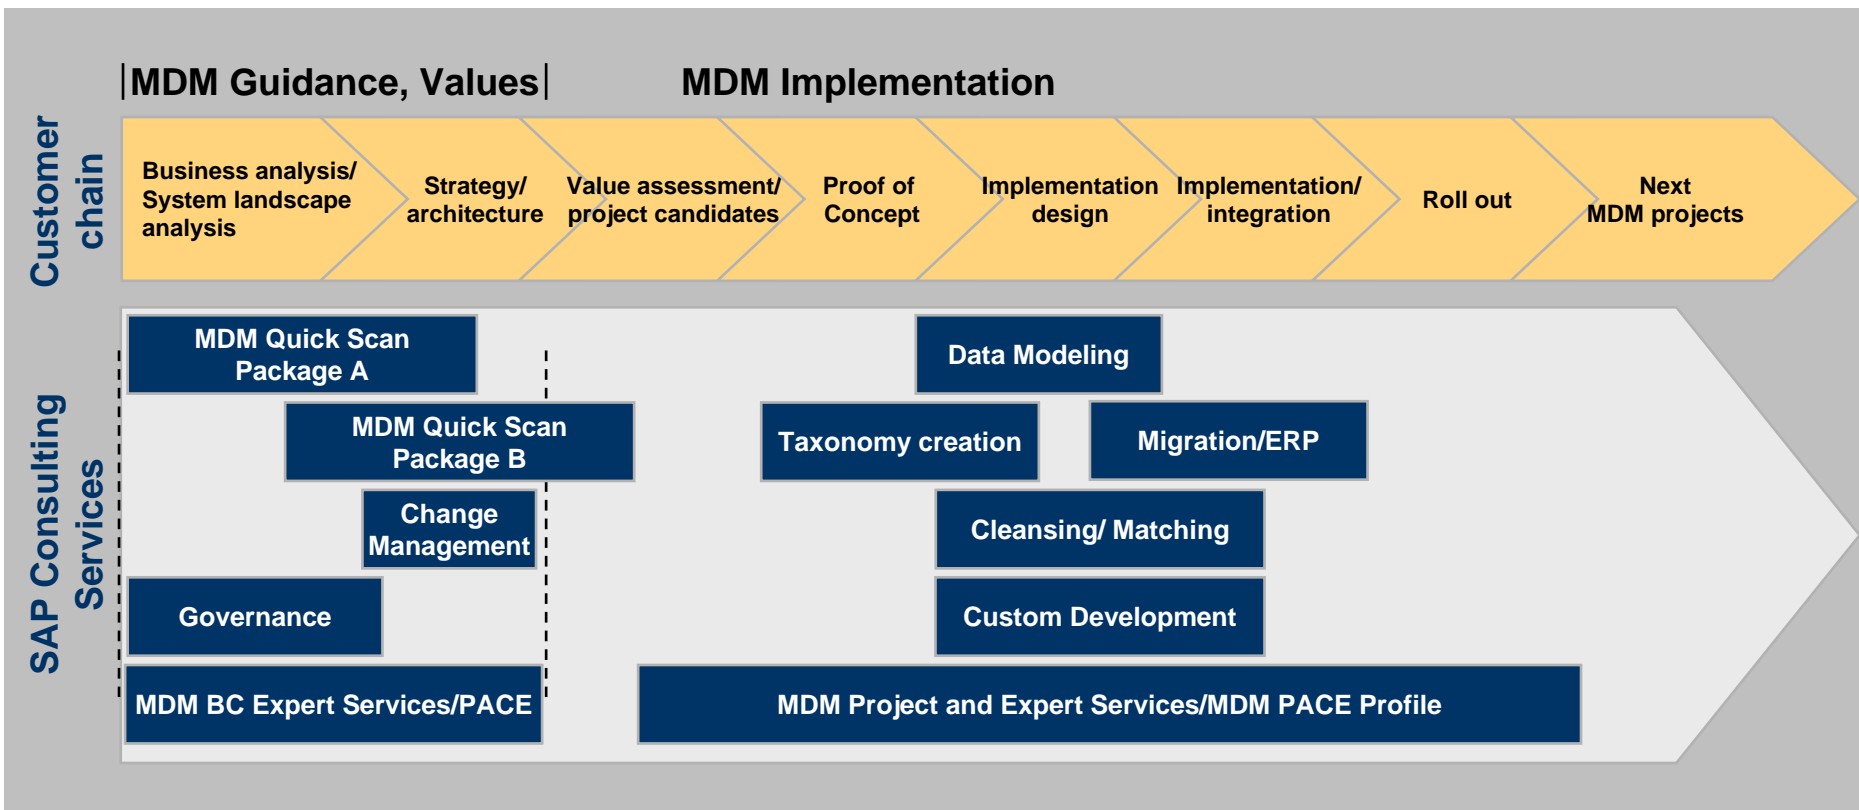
MDM Guidance, Values

MDM Implementation

Customer chain

Business analysis/ System landscape analysis

Strategy/ architecture

Value assessment/ project candidates

Proof of Concept

Implementation design

Implementation/ integration

Roll out

Next MDM projects

SAP Consulting Services

MDM Quick Scan Package A

MDM Quick Scan Package B

Change Management

Governance

MDM BC Expert Services/PACE

Data Modeling

Taxonomy creation

Migration/ERP

Cleansing/ Matching

Custom Development

MDM Project and Expert Services/MDM PACE Profile